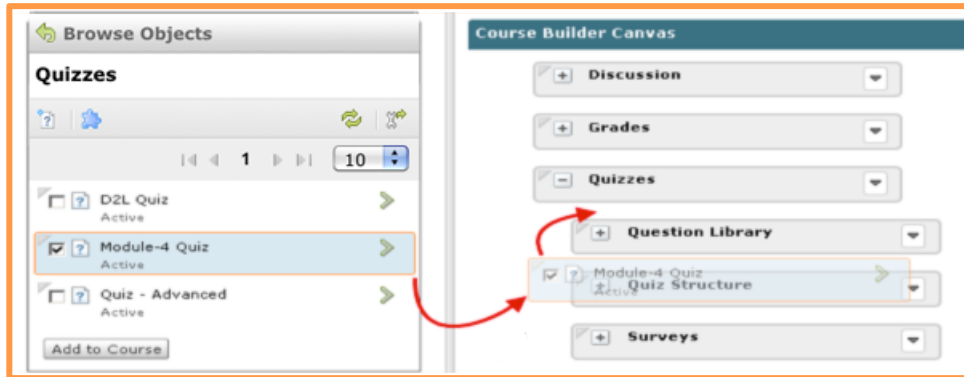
Browse Objects

Quizzes

1 10

D2L Quiz
Active

Module-4 Quiz
Active

Quiz - Advanced
Active

Add to Course

Course Builder Canvas

Discussion

Grades

Quizzes

Question Library

Module-4 Quiz
Active

Quiz Structure

Surveys